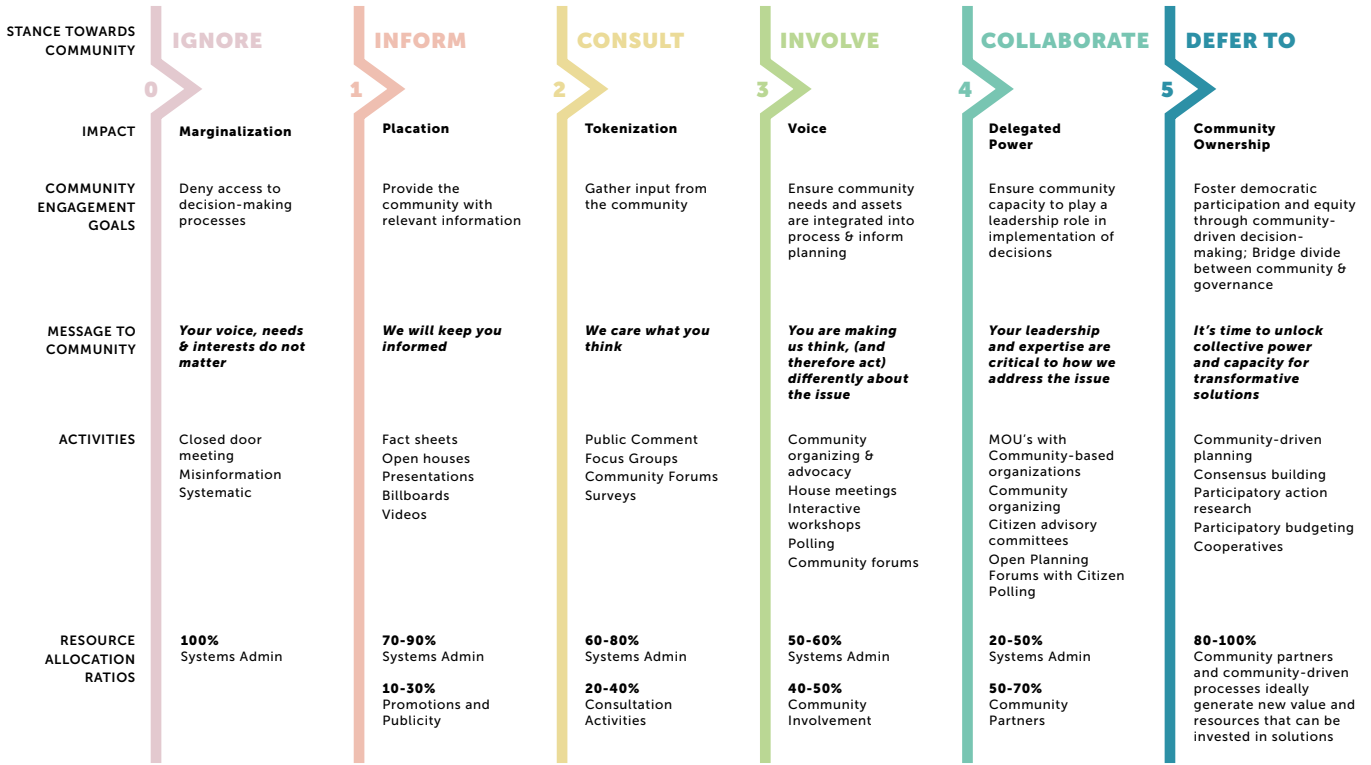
| STANCE TOWARDS COMMUNITY | 0 IGNORE | 1 INFORM | 2 CONSULT | 3 INVOLVE | 4 COLLABORATE | 5 DEFER TO |
|---|---|---|---|---|---|---|
| IMPACT | **Marginalization** | **Placation** | **Tokenization** | **Voice** | **Delegated Power** | **Community Ownership** |
| COMMUNITY ENGAGEMENT GOALS | Deny access to decision-making processes | Provide the community with relevant information | Gather input from the community | Ensure community needs and assets are integrated into process & inform planning | Ensure community capacity to play a leadership role in implementation of decisions | Foster democratic participation and equity through community-driven decision-making; Bridge divide between community & governance |
| MESSAGE TO COMMUNITY | ***Your voice, needs & interests do not matter*** | ***We will keep you informed*** | ***We care what you think*** | ***You are making us think, (and therefore act) differently about the issue*** | ***Your leadership and expertise are critical to how we address the issue*** | ***It's time to unlock collective power and capacity for transformative solutions*** |
| ACTIVITIES | Closed door meeting<br>Misinformation<br>Systematic | Fact sheets<br>Open houses<br>Presentations<br>Billboards<br>Videos | Public Comment<br>Focus Groups<br>Community Forums<br>Surveys | Community organizing & advocacy<br>House meetings<br>Interactive workshops<br>Polling<br>Community forums | MOU's with Community-based organizations<br>Community organizing<br>Citizen advisory committees<br>Open Planning Forums with Citizen Polling | Community-driven planning<br>Consensus building<br>Participatory action research<br>Participatory budgeting<br>Cooperatives |
| RESOURCE ALLOCATION RATIOS | **100%** Systems Admin | **70-90%** Systems Admin<br>**10-30%** Promotions and Publicity | **60-80%** Systems Admin<br>**20-40%** Consultation Activities | **50-60%** Systems Admin<br>**40-50%** Community Involvement | **20-50%** Systems Admin<br>**50-70%** Community Partners | **80-100%** Community partners and community-driven processes ideally generate new value and resources that can be invested in solutions |